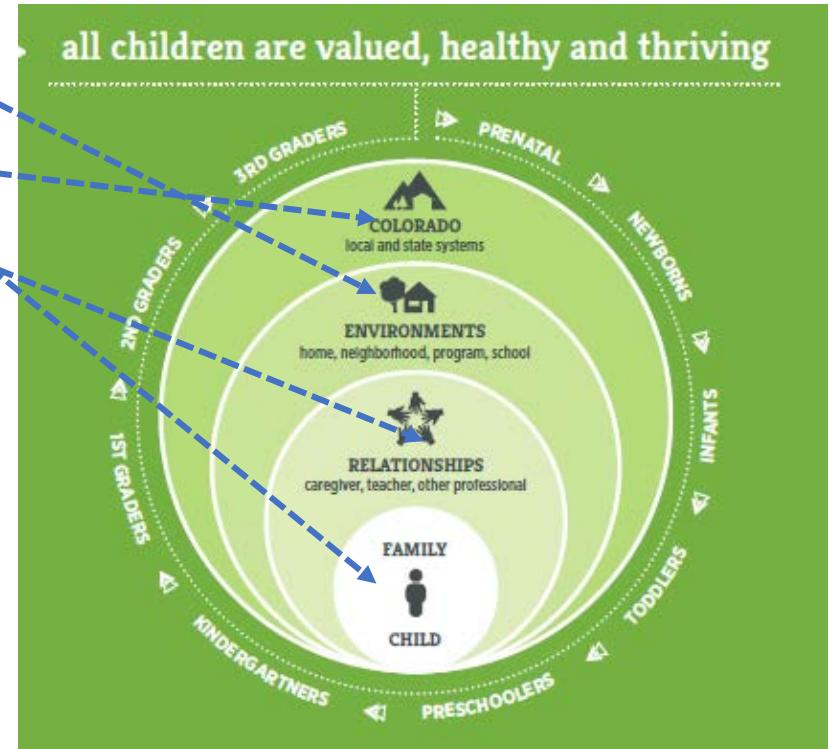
all children are valued, healthy and thriving

PRENATAL
NEWBORNS
INFANTS
TODDLERS
PRESCHOOLERS
KINDERGARTNERS
1ST GRADERS
2ND GRADERS
3RD GRADERS

COLORADO
local and state systems

ENVIRONMENTS
home, neighborhood, program, school

RELATIONSHIPS
caregiver, teacher, other professional

FAMILY
CHILD